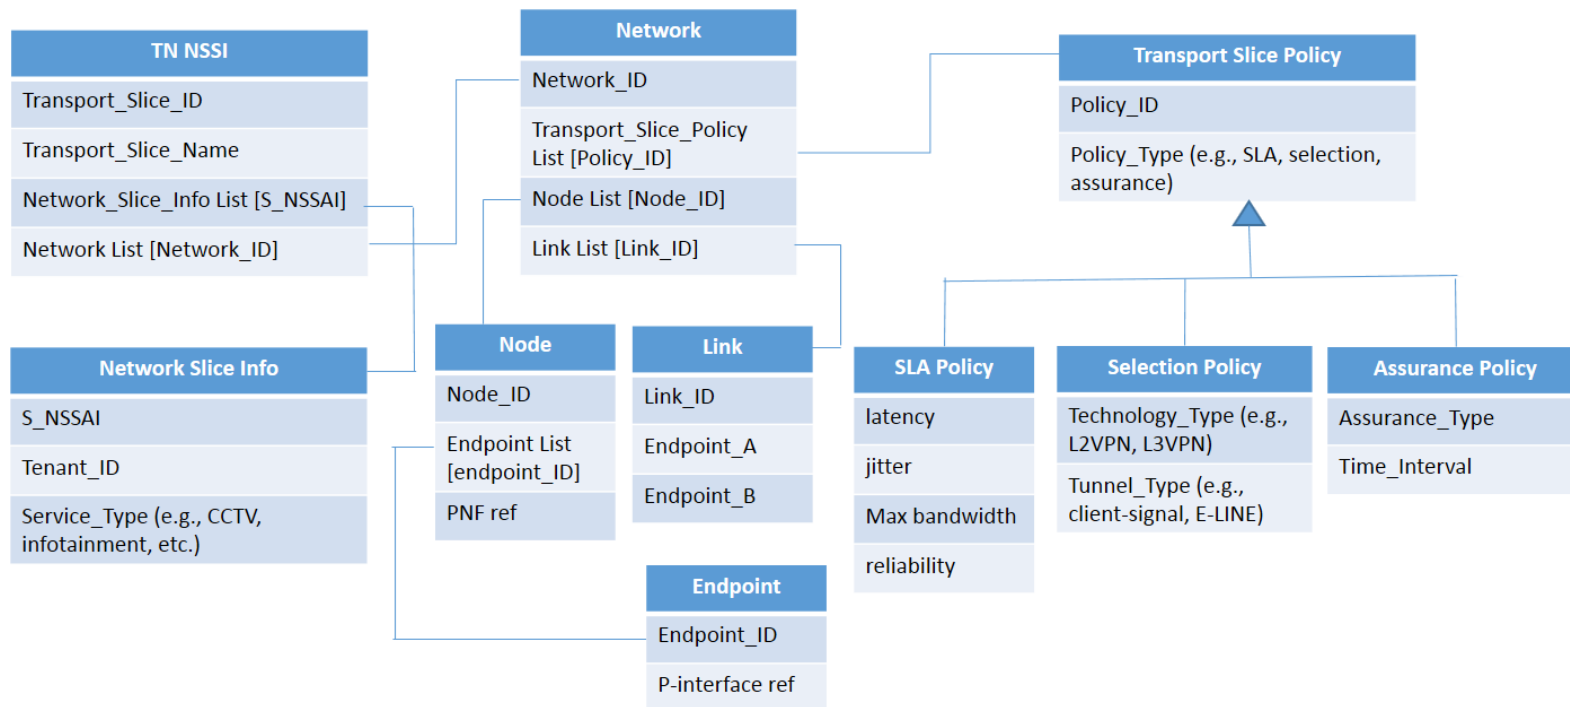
TN NSSI

Transport_Slice_ID

Transport_Slice_Name

Network_Slice_Info List [S_NSSAI]

Network List [Network_ID]

Network

Network_ID

Transport_Slice_Policy List [Policy_ID]

Node List [Node_ID]

Link List [Link_ID]

Transport Slice Policy

Policy_ID

Policy_Type (e.g., SLA, selection, assurance)

Network Slice Info

S_NSSAI

Tenant_ID

Service_Type (e.g., CCTV, infotainment, etc.)

Node

Node_ID

Endpoint List [endpoint_ID]

PNF ref

Link

Link_ID

Endpoint_A

Endpoint_B

SLA Policy

latency

jitter

Max bandwidth

reliability

Selection Policy

Technology_Type (e.g., L2VPN, L3VPN)

Tunnel_Type (e.g., client-signal, E-LINE)

Assurance Policy

Assurance_Type

Time_Interval

Endpoint

Endpoint_ID

P-interface ref